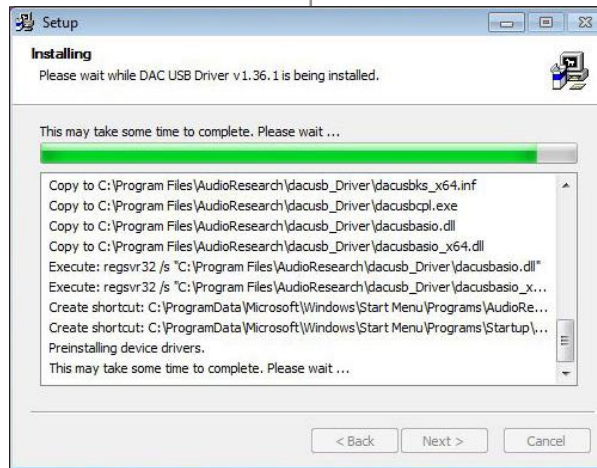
Setup

Installing
Please wait while DAC USB Driver v1.36.1 is being installed.

This may take some time to complete. Please wait ...

Copy to C:\Program Files\AudioResearch\dacusb_Driver\dacusbks_x64.inf
Copy to C:\Program Files\AudioResearch\dacusb_Driver\dacusbcpl.exe
Copy to C:\Program Files\AudioResearch\dacusb_Driver\dacusbasio.dll
Copy to C:\Program Files\AudioResearch\dacusb_Driver\dacusbasio_x64.dll
Execute: regsvr32 /s "C:\Program Files\AudioResearch\dacusb_Driver\dacusbasio.dll"
Execute: regsvr32 /s "C:\Program Files\AudioResearch\dacusb_Driver\dacusbasio_x...
Create shortcut: C:\ProgramData\Microsoft\Windows\Start Menu\Programs\AudioRe...
Create shortcut: C:\ProgramData\Microsoft\Windows\Start Menu\Programs\Startup\...
Preinstalling device drivers.
This may take some time to complete. Please wait ...

< Back
Next >
Cancel